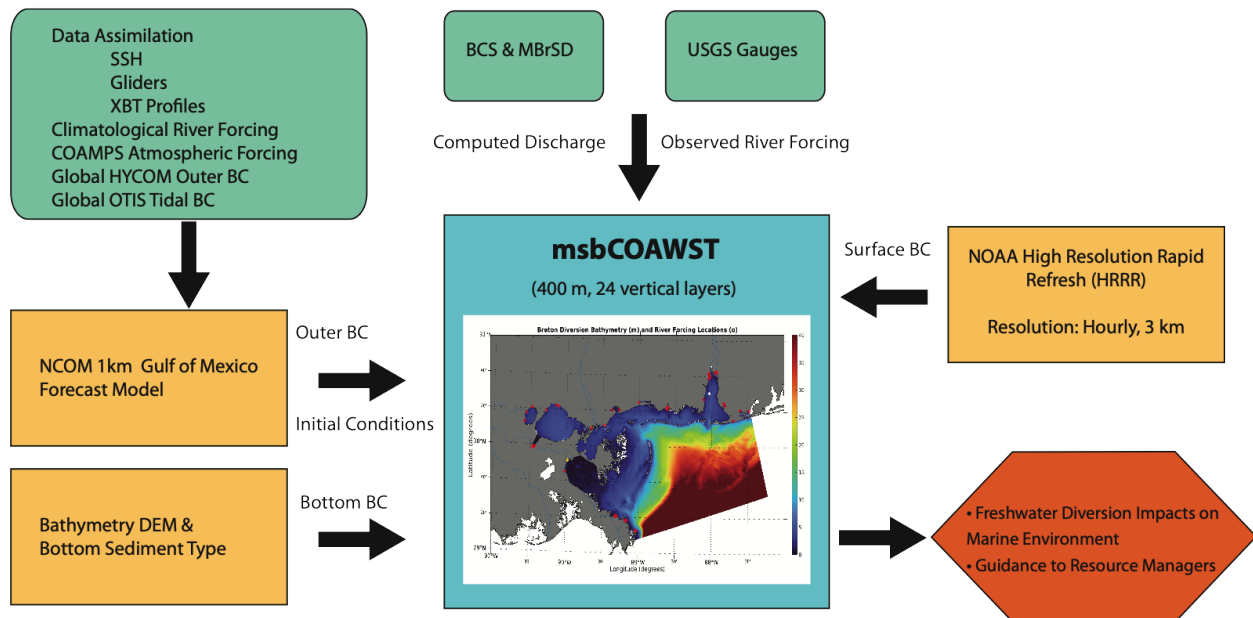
Data Assimilation
SSH
Gliders
XBT Profiles
Climatological River Forcing
COAMPS Atmospheric Forcing
Global HYCOM Outer BC
Global OTIS Tidal BC

BCS & MBrSD

USGS Gauges

Computed Discharge

Observed River Forcing

msbCOAWST

(400 m, 24 vertical layers)

Breton Diversion Bathymetry (m) and River Forcing Locations (o)

Latitude (degrees)

Longitude (degrees)

Surface BC

NOAA High Resolution Rapid Refresh (HRRR)

Resolution: Hourly, 3 km

Outer BC

NCOM 1km Gulf of Mexico Forecast Model

Initial Conditions

Bathymetry DEM & Bottom Sediment Type

Bottom BC

• Freshwater Diversion Impacts on Marine Environment
• Guidance to Resource Managers